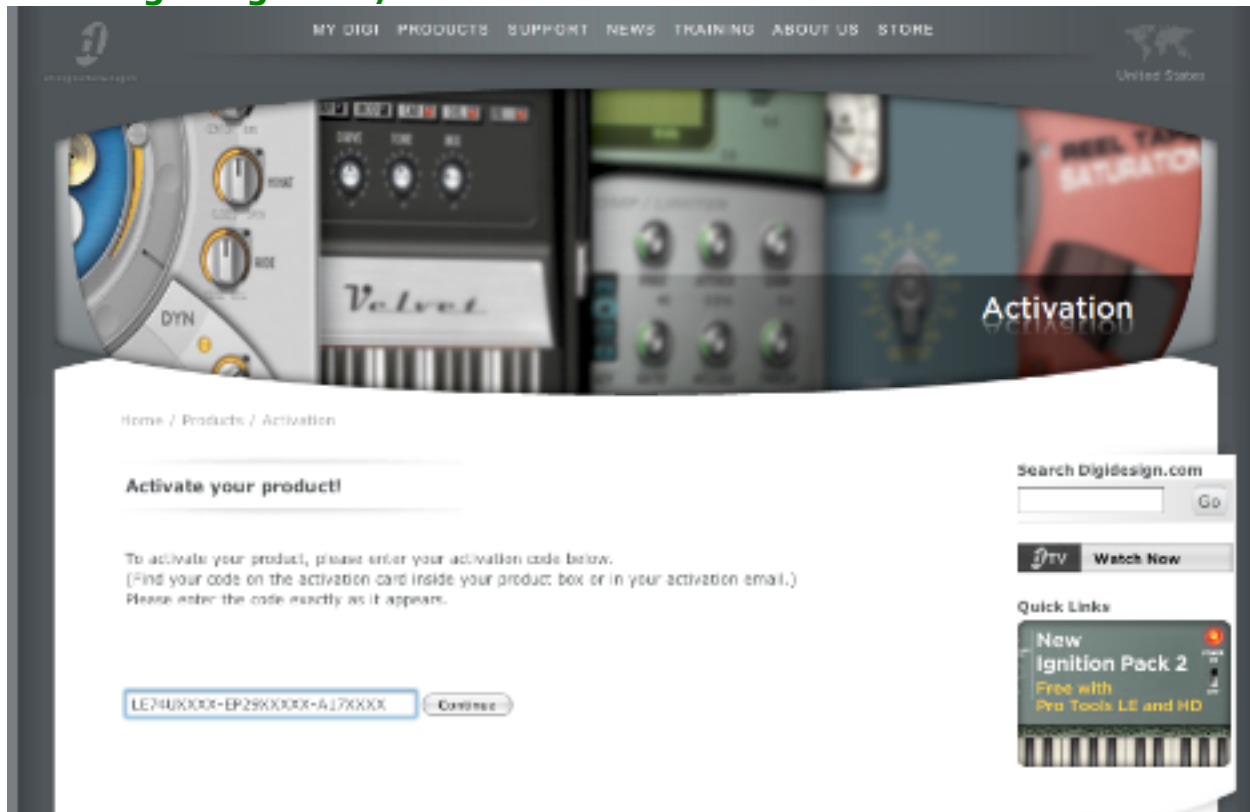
MY DIGI PRODUCTS SUPPORT NEWS TRAINING ABOUT US STORE

United States

DYN

Velvet

REEL TAPE SATURATION

Activation

Home / Products / Activation

Activate your product!

To activate your product, please enter your activation code below.
(Find your code on the activation card inside your product box or in your activation email.)
Please enter the code exactly as it appears.

LE74UXXXX-EP29XXXXX-A17XXXX

Continue

Search Digidesign.com

Go

TV Watch Now

Quick Links

New Ignition Pack 2
Free with Pro Tools LE and HD